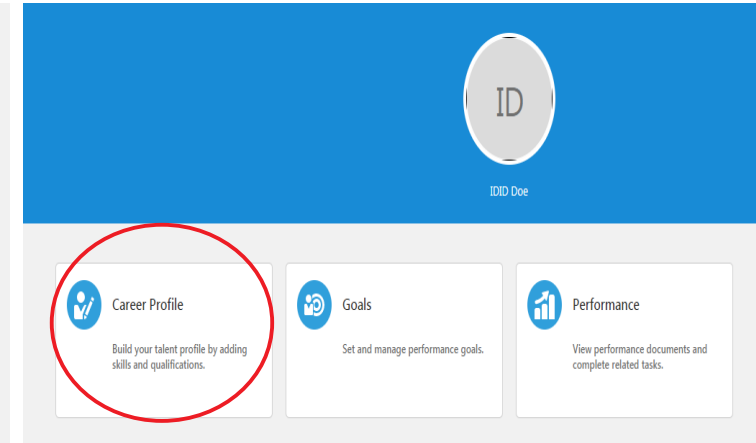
ID

IDID Doe

Career Profile

Build your talent profile by adding skills and qualifications.

Goals

Set and manage performance goals.

Performance

View performance documents and complete related tasks.